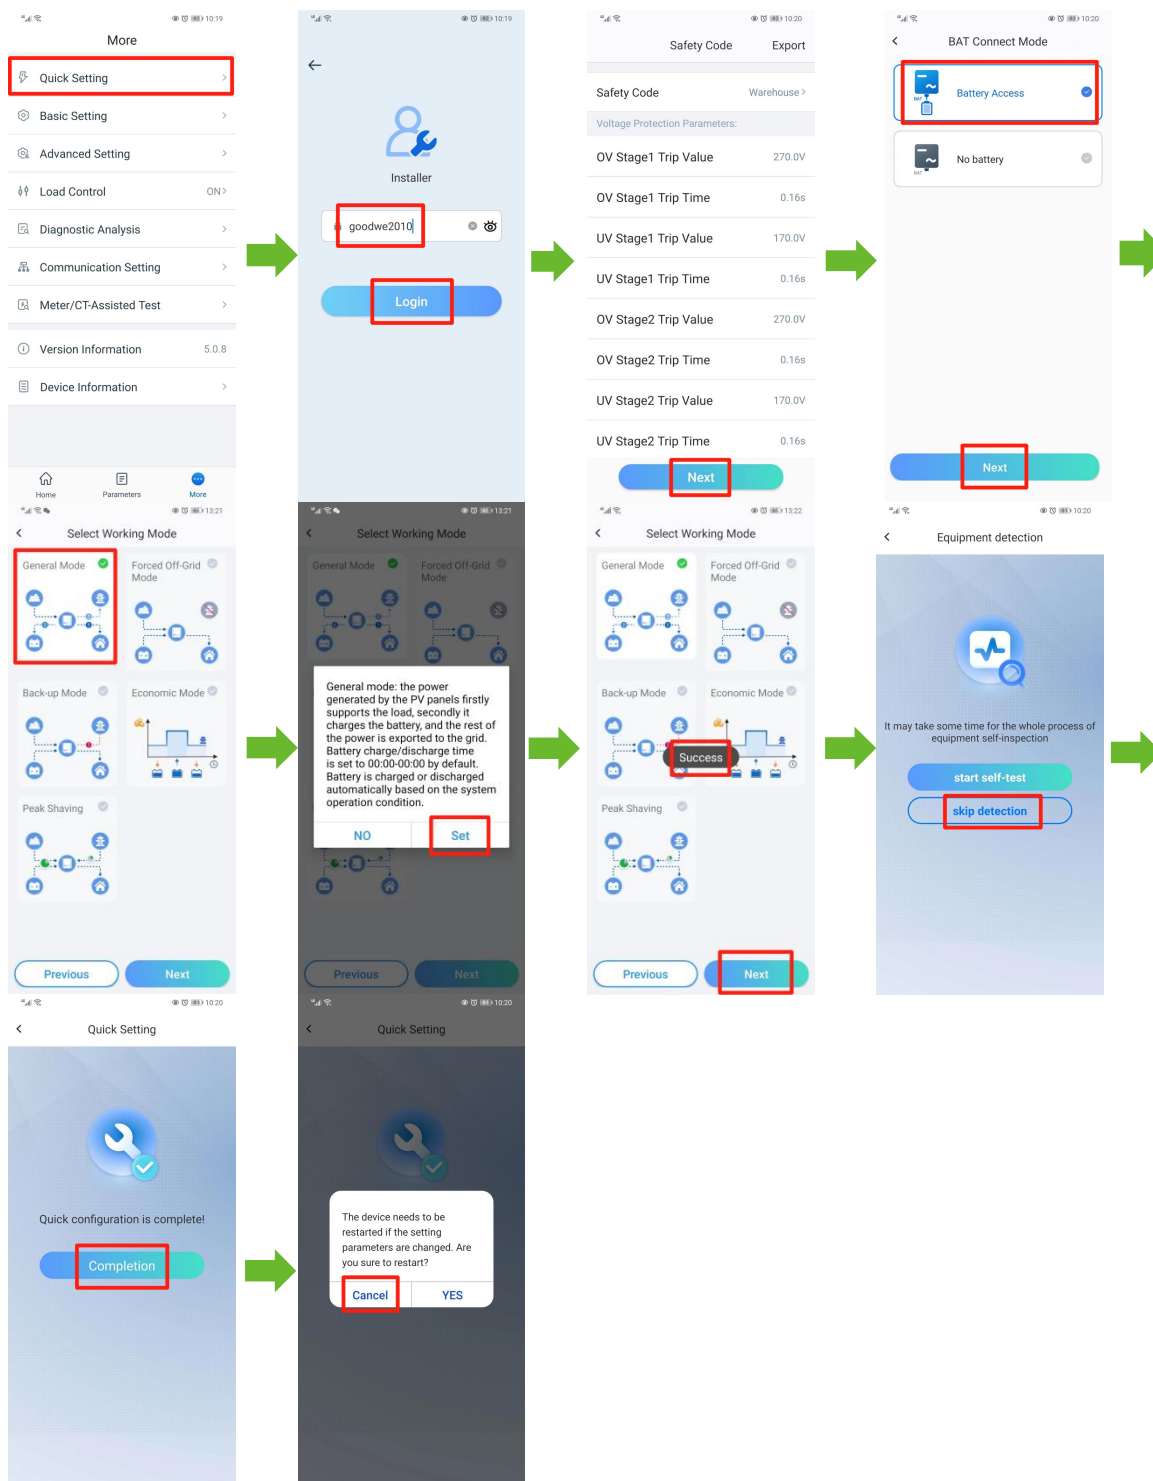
10:19

More

Quick Setting

Basic Setting

Advanced Setting

Load Control ON

Diagnostic Analysis

Communication Setting

Meter/CT-Assisted Test

Version Information 5.0.8

Device Information

Home Parameters More

10:19

Installer

goodwe2010

Login

10:20

Safety Code Export

Safety Code Warehouse

Voltage Protection Parameters:

| | |
|---|---|
| OV Stage1 Trip Value | 270.0V |
| OV Stage1 Trip Time | 0.16s |
| UV Stage1 Trip Value | 170.0V |
| UV Stage1 Trip Time | 0.16s |
| OV Stage2 Trip Value | 270.0V |
| OV Stage2 Trip Time | 0.16s |
| UV Stage2 Trip Value | 170.0V |
| UV Stage2 Trip Time | 0.16s |

Next

10:20

BAT Connect Mode

Battery Access

No battery

Next

13:21

Select Working Mode

General Mode

Forced Off-Grid Mode

Back-up Mode

Economic Mode

Peak Shaving

Previous Next

13:21

Select Working Mode

General Mode

Forced Off-Grid Mode

General mode: the power generated by the PV panels firstly supports the load, secondly it charges the battery, and the rest of the power is exported to the grid. Battery charge/discharge time is set to 00:00-00:00 by default. Battery is charged or discharged automatically based on the system operation condition.

NO Set

Previous Next

13:22

Select Working Mode

General Mode

Forced Off-Grid Mode

Back-up Mode

Economic Mode

Success

Peak Shaving

Previous Next

10:20

Equipment detection

It may take some time for the whole process of equipment self-inspection

start self-test

skip detection

10:20

Quick Setting

Quick configuration is complete!

Completion

10:20

Quick Setting

The device needs to be restarted if the setting parameters are changed. Are you sure to restart?

Cancel YES